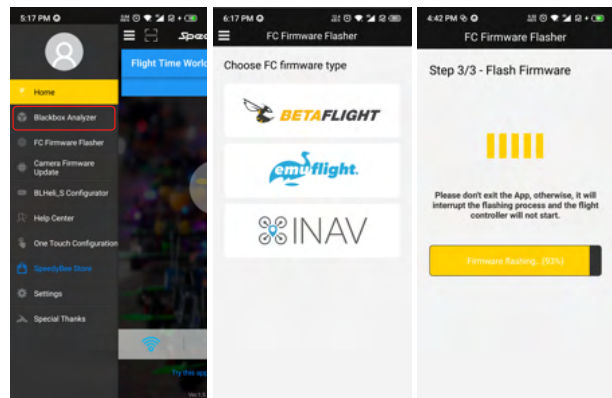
5:17 PM

Spee

Flight Time World

Home

Blackbox Analyzer

FC Firmware Flasher

Camera Firmware Update

BLHeli_S Configurator

Help Center

One Touch Configuration

SpeedyBee Store

Settings

Special Thanks

Try this app

6:17 PM

FC Firmware Flasher

Choose FC firmware type

BETAFLIGHT

emuflight.

INAV

4:42 PM

FC Firmware Flasher

Step 3/3 - Flash Firmware

Please don't exit the App, otherwise, it will interrupt the flashing process and the flight controller will not start.

Firmware flashing...(93%)